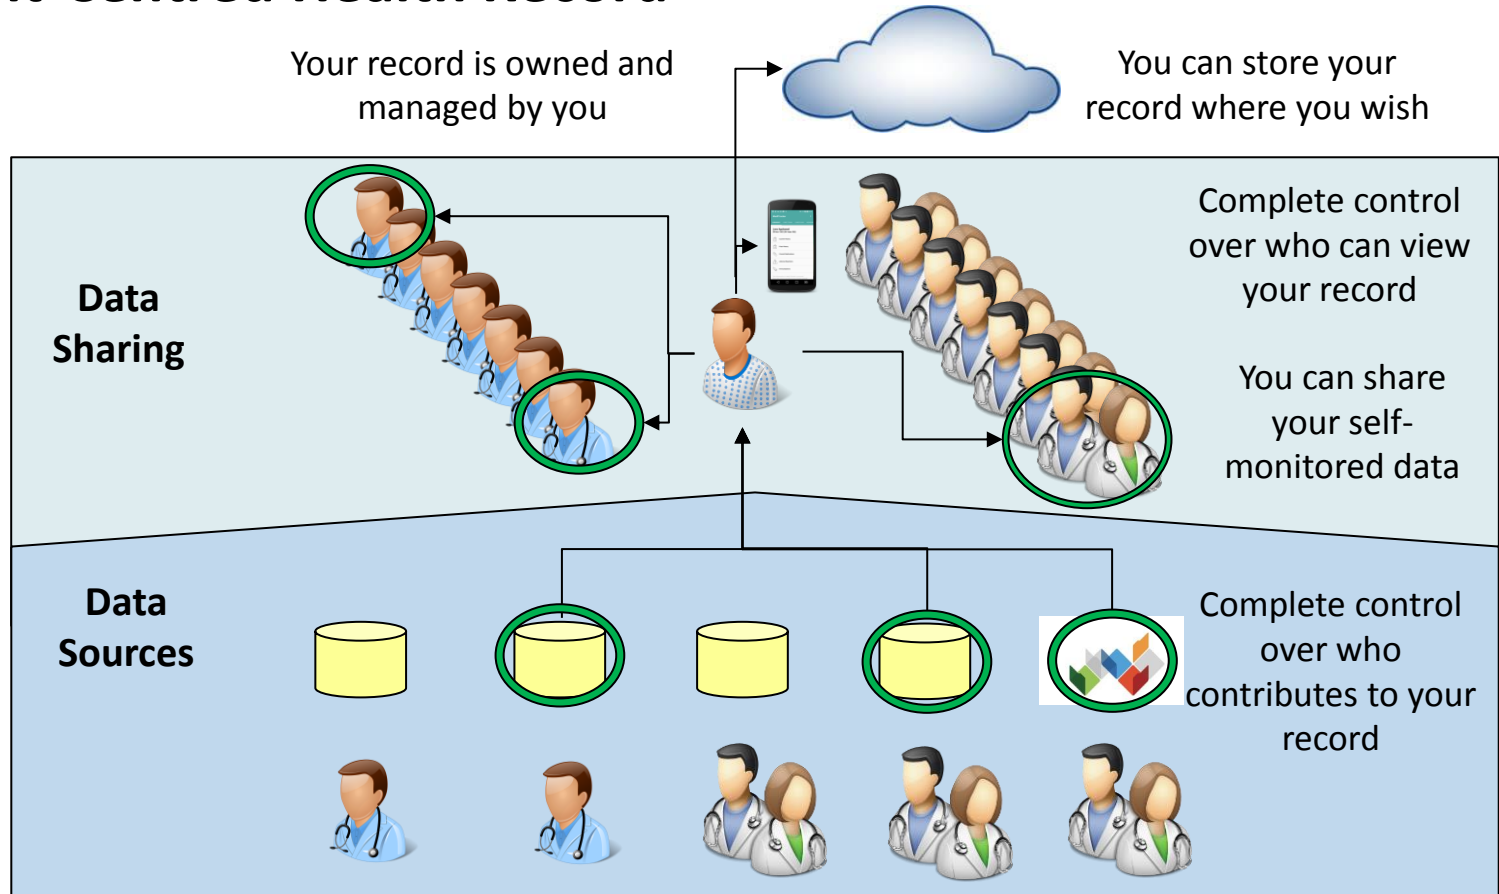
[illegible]

Your record is owned and managed by you

You can store your record where you wish

Data Sharing

Complete control over who can view your record

You can share your self-monitored data

Data Sources

Complete control over who contributes to your record